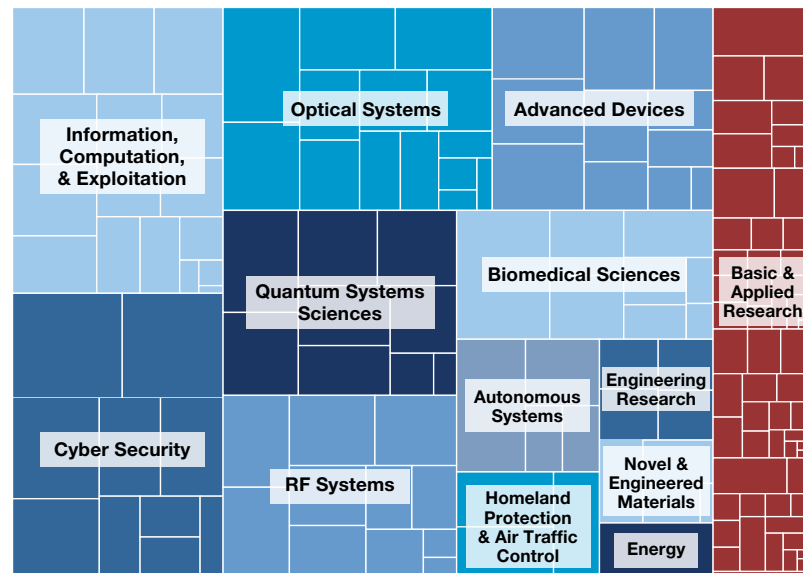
Information, Computation, & Exploitation

Optical Systems

Advanced Devices

Basic & Applied Research

Biomedical Sciences

Quantum Systems Sciences

Cyber Security

Autonomous Systems

Engineering Research

Novel & Engineered Materials

RF Systems

Homeland Protection & Air Traffic Control

Energy